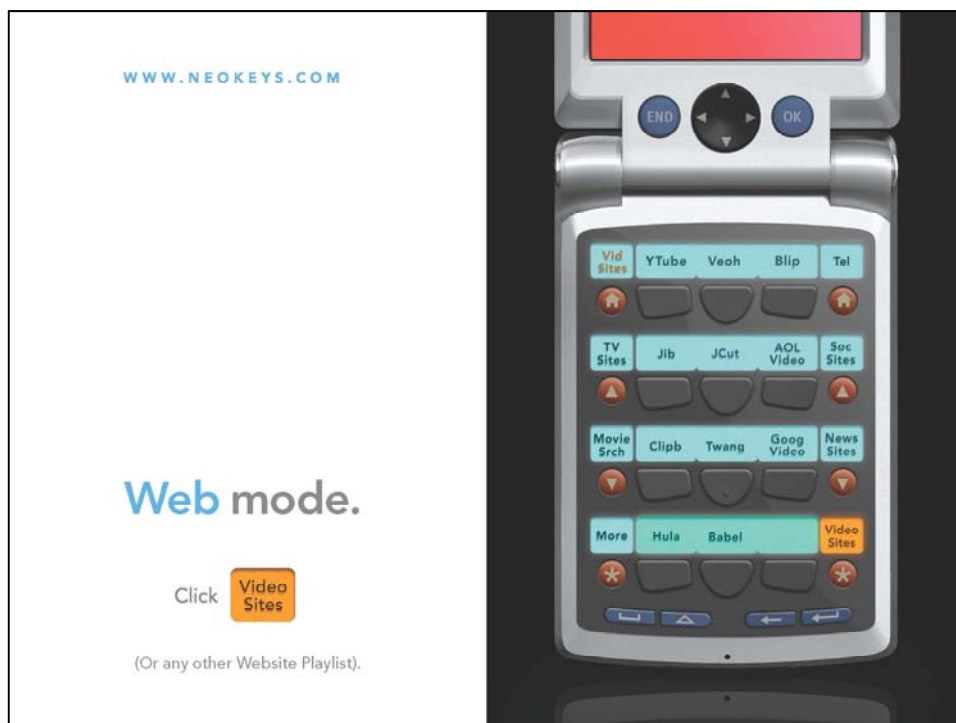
WWW.NEOKEYS.COM

Web mode.

Click Video Sites

(Or any other Website Playlist).

END OK

Vid Sites YTube Veoh Blip Tel

TV Sites Jib JCut AOL Video Soc Sites

Movie Srch Clipb Twang Goog Video News Sites

More Hula Babel Video Sites